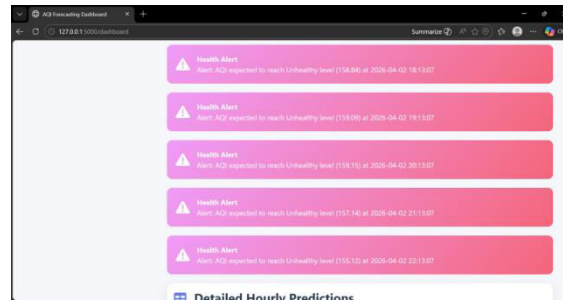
AQI Forecasting Dashboard

127.0.0.1:5000/dashboard

Summarize

Health Alert
Alert: AQI expected to reach Unhealthy level (158.84) at 2026-04-02 18:13:07

Health Alert
Alert: AQI expected to reach Unhealthy level (159.09) at 2026-04-02 19:13:07

Health Alert
Alert: AQI expected to reach Unhealthy level (159.15) at 2026-04-02 20:13:07

Health Alert
Alert: AQI expected to reach Unhealthy level (157.14) at 2026-04-02 21:13:07

Health Alert
Alert: AQI expected to reach Unhealthy level (155.12) at 2026-04-02 22:13:07

Detailed Hourly Predictions